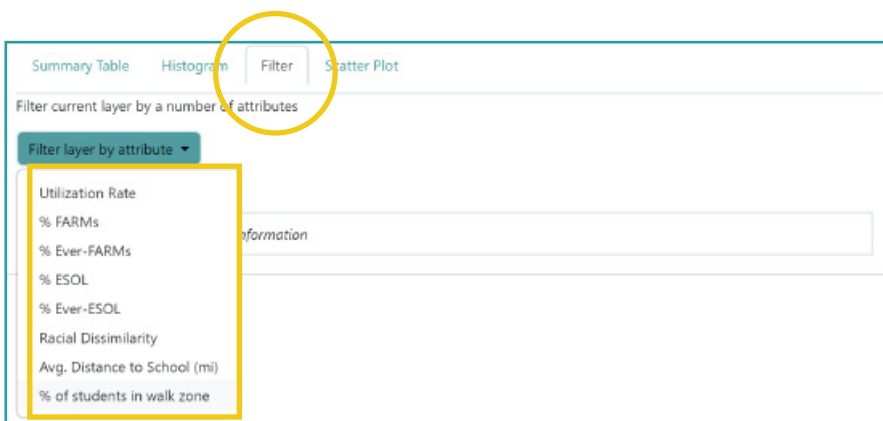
Summary Table Histogram Filter Scatter Plot

Filter current layer by a number of attributes

Filter layer by attribute ▾

Utilization Rate
% FARMs
% Ever-FARMs
% ESOL
% Ever-ESOL
Racial Dissimilarity
Avg. Distance to School (mi)
% of students in walk zone

nformation